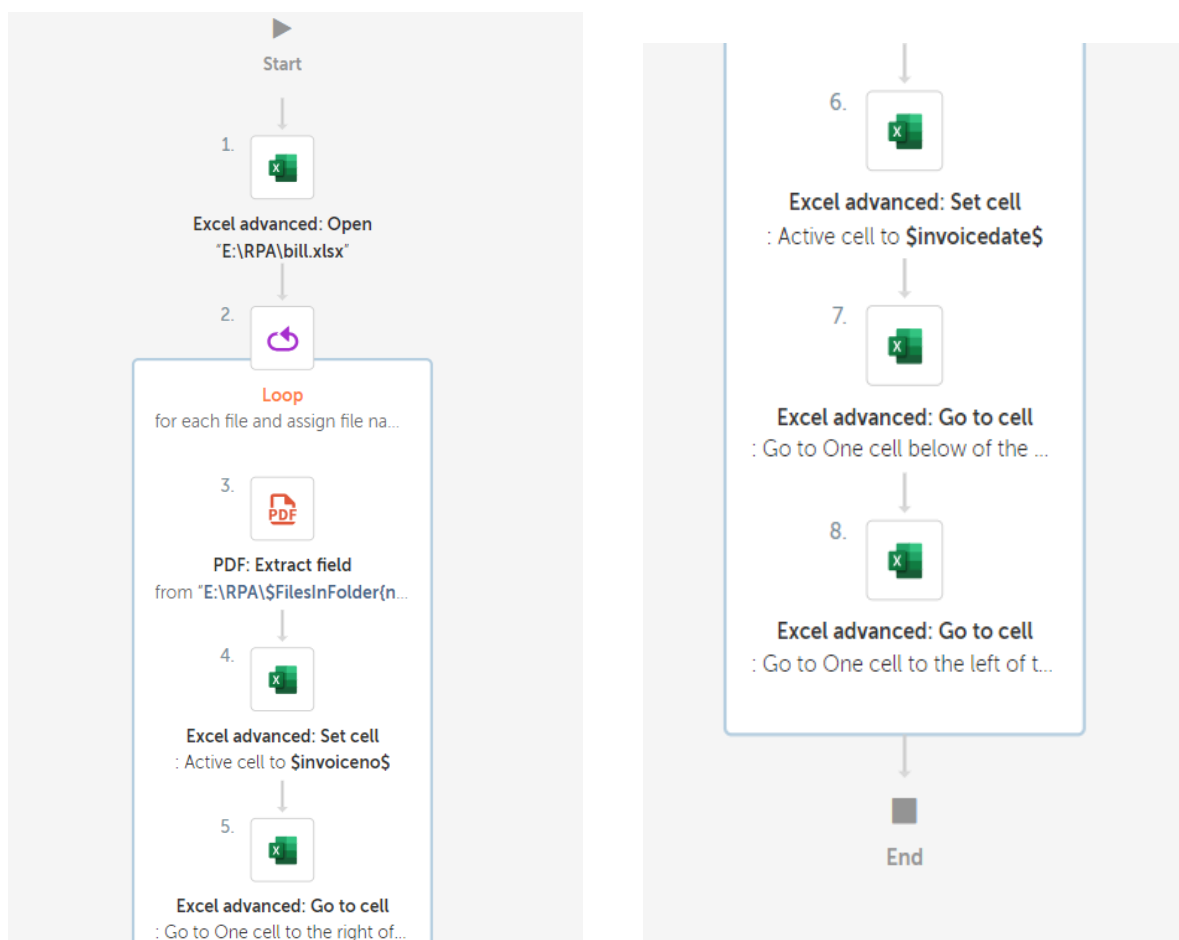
Start

1.

Excel advanced: Open "E:\RPA\bill.xlsx"

2.

Loop
for each file and assign file na...

3.

PDF

PDF: Extract field
from "E:\RPA\$FilesInFolder{n...

4.

Excel advanced: Set cell
: Active cell to $invoiceno$

5.

Excel advanced: Go to cell
: Go to One cell to the right of...

6.

Excel advanced: Set cell
: Active cell to $invoicedate$

7.

Excel advanced: Go to cell
: Go to One cell below of the ...

8.

Excel advanced: Go to cell
: Go to One cell to the left of t...

End